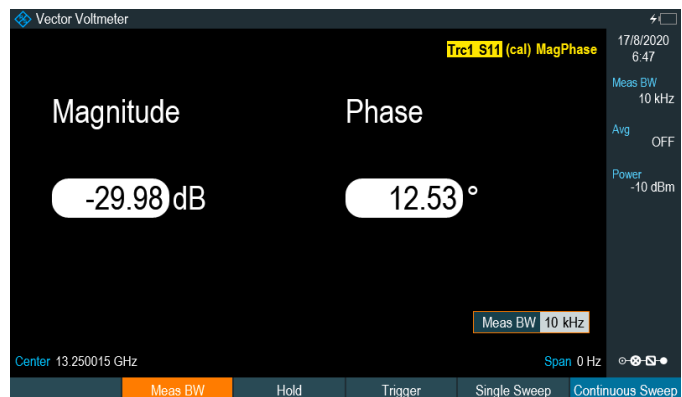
Vector Voltmeter

Trc1 S11 (cal) MagPhase

17/8/2020
6:47

Meas BW
10 kHz

Avg
OFF

Power
-10 dBm

Magnitude

Phase

-29.98 dB

12.53 °

Meas BW 10 kHz

Center 13.250015 GHz

Span 0 Hz

Meas BW | Hold | Trigger | Single Sweep | Continuous Sweep